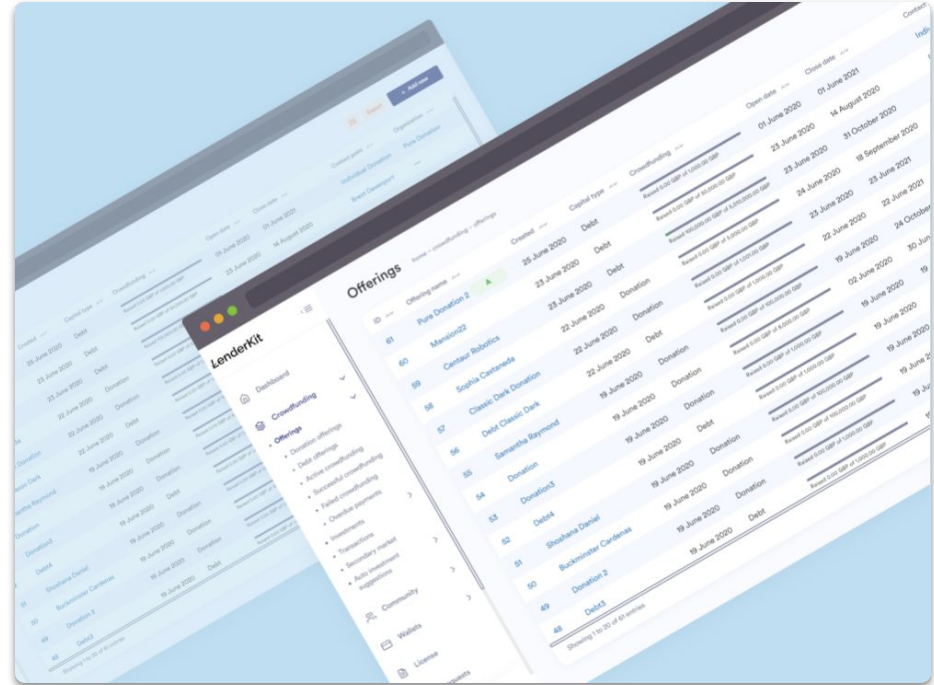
LenderKit

Dashboard
Crowdfunding
Offerings
Donation offerings
Debt offerings
Active crowdfunding
Successful crowdfunding
Failed crowdfunding
Overdue payments
Investments
Transactions
Secondary market
Auto investment suggestions
Community
Wallets
License

Offerings
Home > crowdfunding > offerings

| ID | Offering name | Created | Capital type | Crowdfunding | Open date | Close date |
|---|---|---|---|---|---|---|
| 61 | Pure Donation 2 | 25 June 2020 | Debt | Raised 0.00 GBP of 10,000.00 GBP | 01 June 2020 | 01 June 2021 |
| 60 | Mansion22 | 23 June 2020 | Debt | Raised 0.00 GBP of 50,000.00 GBP | 23 June 2020 | 14 August 2020 |
| 59 | Centaur Robotics | 23 June 2020 | Donation | Raised 100,000.00 GBP of 5,000,000.00 GBP | 23 June 2020 | 31 October 2020 |
| 58 | Sophia Castaneda | 22 June 2020 | Donation | Raised 0.00 GBP of 5,000.00 GBP | 24 June 2020 | 18 September 2020 |
| 57 | Classic Dark Donation | 22 June 2020 | Debt | Raised 0.00 GBP of 1,000.00 GBP | 23 June 2020 | 23 June 2021 |
| 56 | Debt Classic Dark | 22 June 2020 | Donation | Raised 0.00 GBP of 1,000.00 GBP | 22 June 2020 | 22 June 2021 |
| 55 | Samantha Raymond | 19 June 2020 | Donation | Raised 0.00 GBP of 1,000.00 GBP | 19 June 2020 | 24 October |
| 54 | Donation | 19 June 2020 | Donation | Raised 0.00 GBP of 6,000.00 GBP | 02 June 2020 | 30 Ju |
| 53 | Donation3 | 19 June 2020 | Debt | Raised 0.00 GBP of 1,000.00 GBP | 19 June 2020 | |
| 52 | Debt4 | 19 June 2020 | Donation | Raised 0.00 GBP of 1,000.00 GBP | 19 June 2020 | |
| 51 | Shoshana Daniel | 19 June 2020 | Debt | Raised 0.00 GBP of 100,000.00 GBP | 19 June 20 | |
| 50 | Buckminster Cardenas | 19 June 2020 | Donation | Raised 0.00 GBP of 1,000.00 GBP | 19 June | |
| 49 | Donation 2 | 19 June 2020 | | | | |
| 48 | Debt3 | | | | | |

Showing 1 to 20 of 61 entries

Contact
Indi

+ Add new
Export
Contact name
Organization
Individual Donation
Pure Donation
Brent Davenport